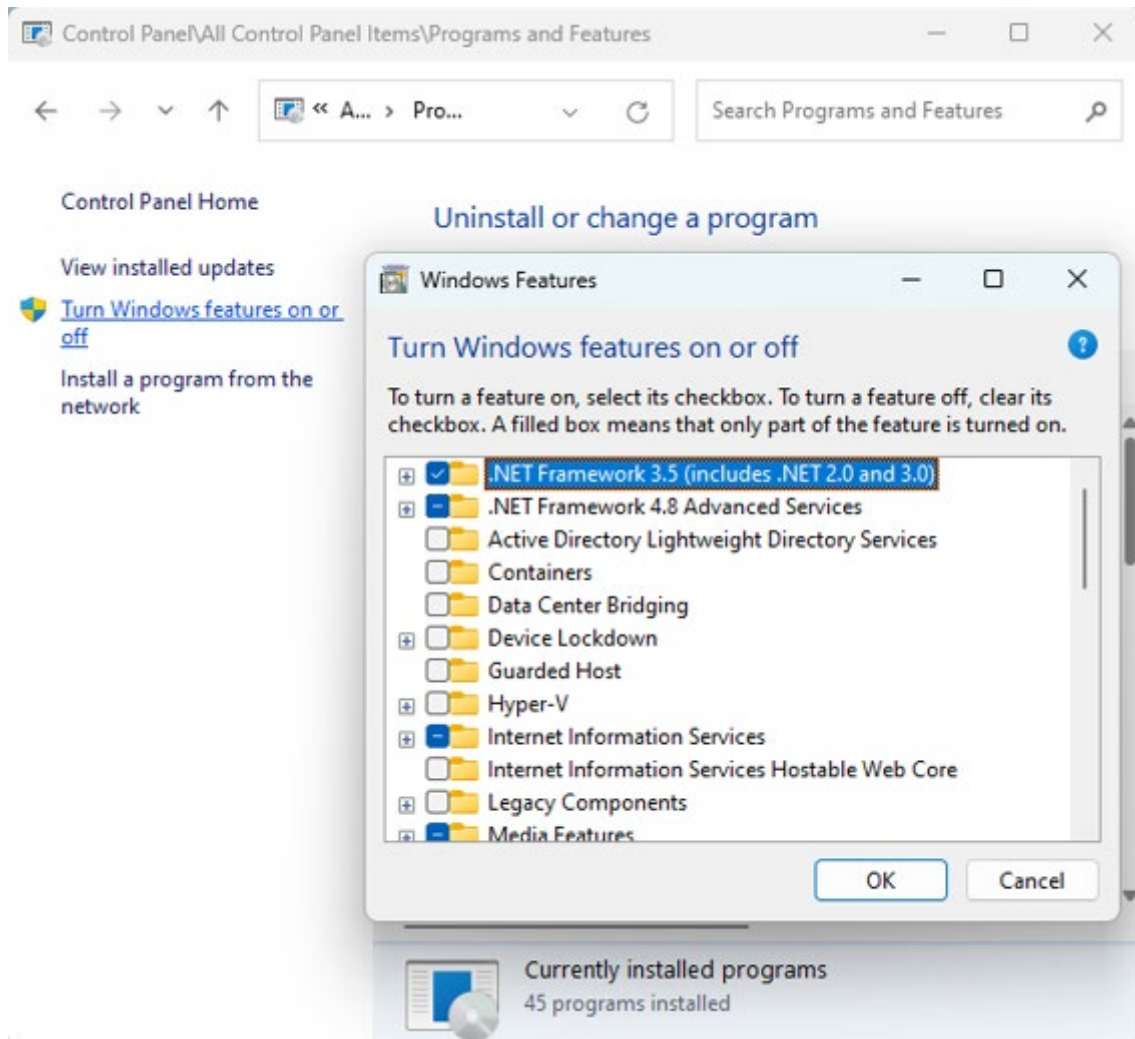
Control Panel\All Control Panel Items\Programs and Features

« A... › Pro...

Search Programs and Features

Control Panel Home

View installed updates

Turn Windows features on or off

Install a program from the network

Uninstall or change a program

Windows Features

Turn Windows features on or off

To turn a feature on, select its checkbox. To turn a feature off, clear its checkbox. A filled box means that only part of the feature is turned on.

.NET Framework 3.5 (includes .NET 2.0 and 3.0)
.NET Framework 4.8 Advanced Services
Active Directory Lightweight Directory Services
Containers
Data Center Bridging
Device Lockdown
Guarded Host
Hyper-V
Internet Information Services
Internet Information Services Hostable Web Core
Legacy Components
Media Features

OK
Cancel

Currently installed programs
45 programs installed